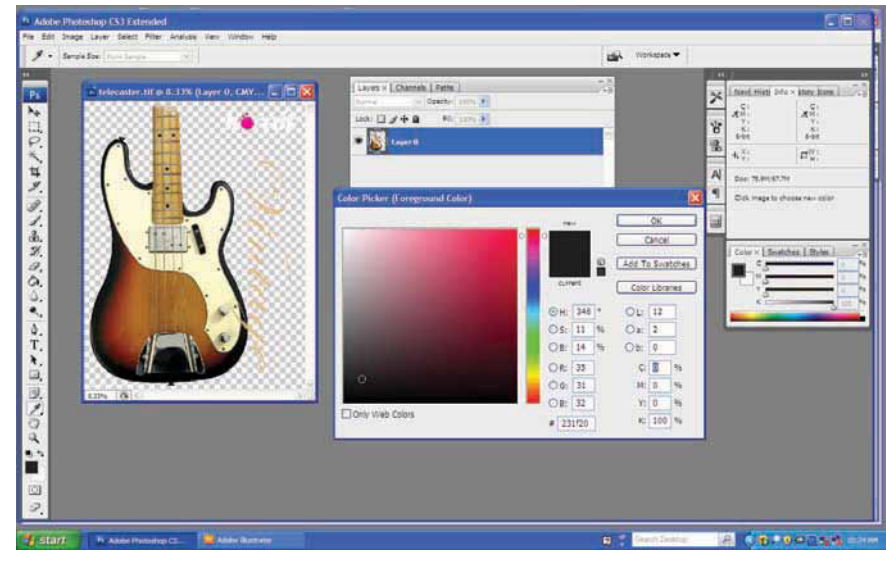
Adobe Photoshop CS3 Extended

File Edit Image Layer Select Filter Analysis View Window Help

Sample Size: Point Sample

Workspace

telecaster.tif @ 8.33% (Layer 0, CMY...

8.33%

Layers × Channels Paths

Normal Opacity: 100%

Lock: Fill: 100%

Layer 0

Color Picker (Foreground Color)

new

current

OK

Cancel

Add To Swatches

Color Libraries

H: 346 °

S: 11 %

B: 14 %

R: 35

G: 31

B: 32

L: 12

a: 2

b: 0

C: 0 %

M: 0 %

Y: 0 %

K: 100 %

# 231f20

Only Web Colors

Navi Histo Info × Histo Icons

C:
M:
Y:
K:
8-bit

X:
Y:

W:
H:

Doc: 75.9M/67.7M

Click image to choose new color

Color × Swatches Styles

C
M
Y
K

100 %

start

Adobe Photoshop CS...

Adobe Illustrator

Search Desktop